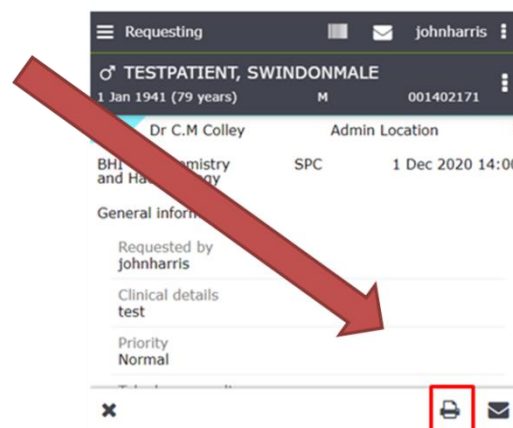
Requesting johnharris

♂ TESTPATIENT, SWINDONMALE
1 Jan 1941 (79 years) M 001402171

Dr C.M Colley Admin Location

BHI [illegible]mistry and Ha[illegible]logy SPC 1 Dec 2020 14:0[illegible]

General inform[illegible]

Requested by
johnharris

Clinical details
test

Priority
Normal

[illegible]